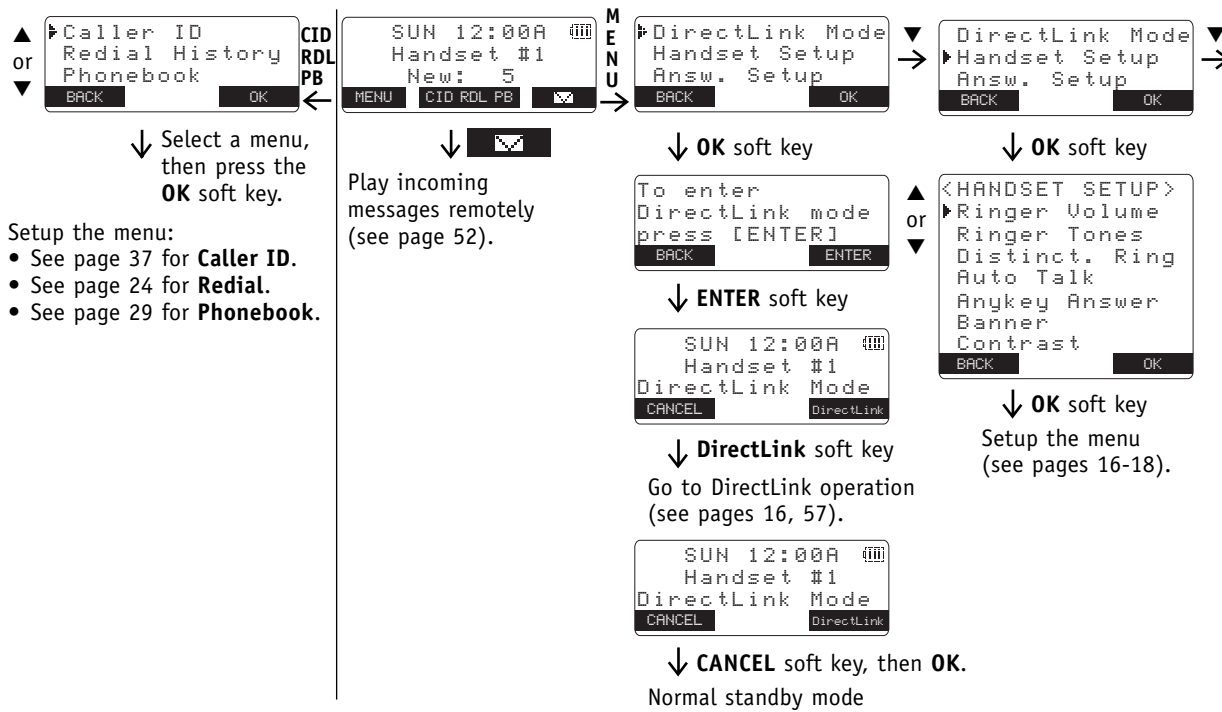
▲
or
▼

▸Caller ID
Redial History
Phonebook
BACK OK

CID
RDL
PB

SUN 12:00A
Handset #1
New: 5
MENU CID RDL PB

M
E
N
U

▸DirectLink Mode
Handset Setup
Answ. Setup
BACK OK

▼

DirectLink Mode
▸Handset Setup
Answ. Setup
BACK OK

▼

Select a menu, then press the **OK** soft key.

Setup the menu:
• See page 37 for **Caller ID**.
• See page 24 for **Redial**.
• See page 29 for **Phonebook**.

Play incoming messages remotely (see page 52).

**OK** soft key

To enter
DirectLink mode
press [ENTER]
BACK ENTER

**ENTER** soft key

SUN 12:00A
Handset #1
DirectLink Mode
CANCEL DirectLink

**DirectLink** soft key

Go to DirectLink operation (see pages 16, 57).

SUN 12:00A
Handset #1
DirectLink Mode
CANCEL DirectLink

**CANCEL** soft key, then **OK**.

Normal standby mode

**OK** soft key

▲
or
▼

<HANDSET SETUP>
▸Ringer Volume
Ringer Tones
Distinct. Ring
Auto Talk
Anykey Answer
Banner
Contrast
BACK OK

**OK** soft key

Setup the menu (see pages 16-18).